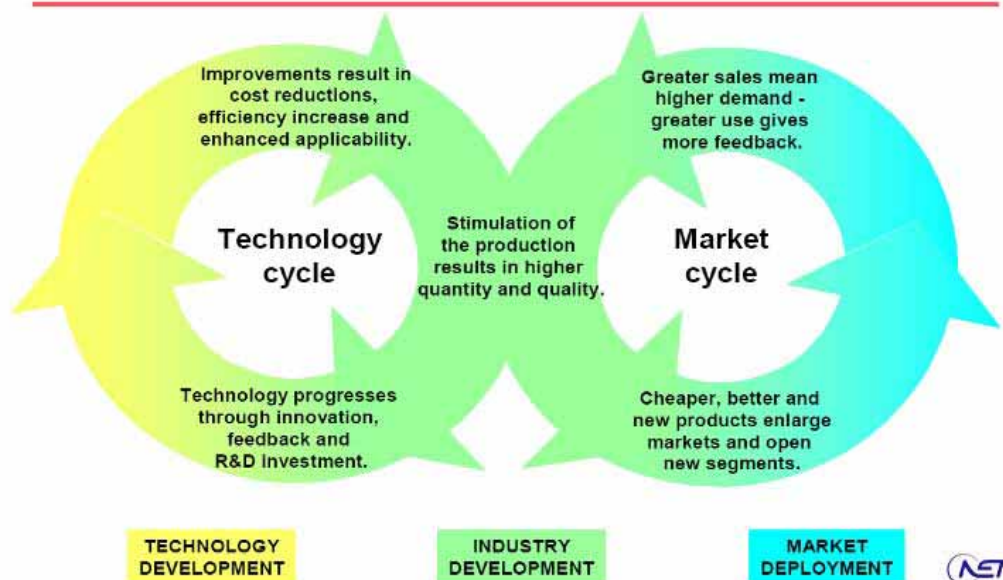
Improvements result in cost reductions, efficiency increase and enhanced applicability.

Greater sales mean higher demand - greater use gives more feedback.

Technology cycle

Stimulation of the production results in higher quantity and quality.

Market cycle

Technology progresses through innovation, feedback and R&D investment.

Cheaper, better and new products enlarge markets and open new segments.

TECHNOLOGY DEVELOPMENT

INDUSTRY DEVELOPMENT

MARKET DEPLOYMENT

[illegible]